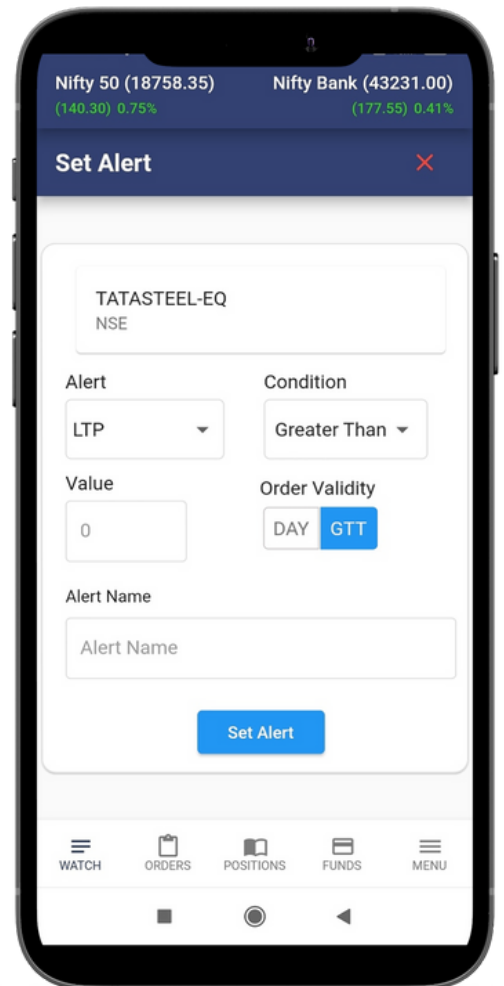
Nifty 50 (18758.35)
(140.30) 0.75%

Nifty Bank (43231.00)
(177.55) 0.41%

Set Alert

TATASTEEL-EQ
NSE

Alert
LTP

Condition
Greater Than

Value
0

Order Validity
DAY GTT

Alert Name
Alert Name

Set Alert

WATCH ORDERS POSITIONS FUNDS MENU